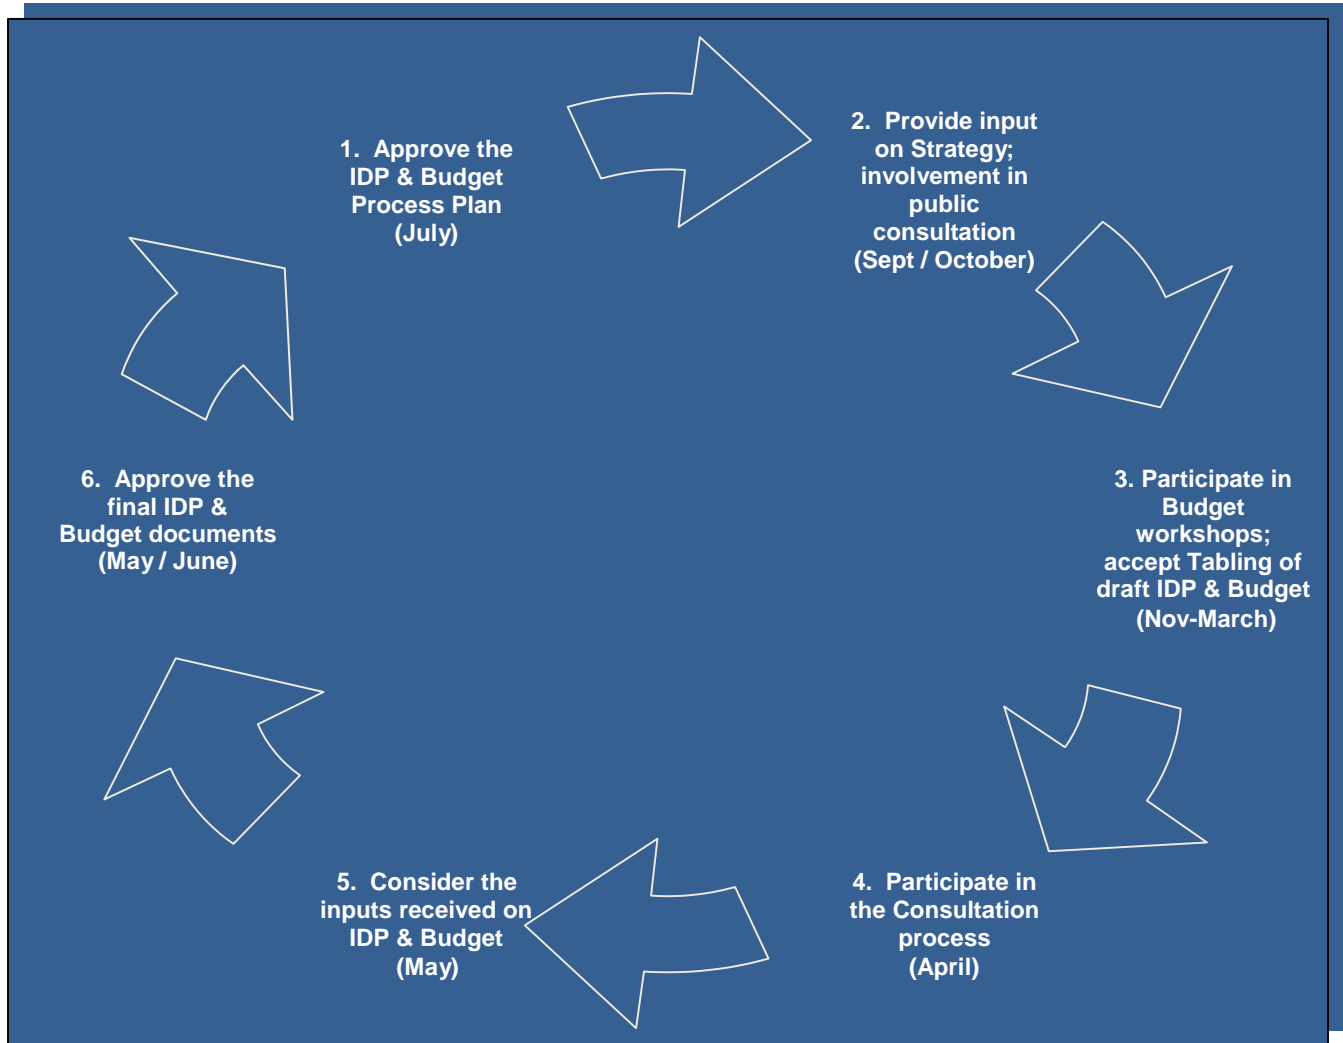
1. Approve the IDP & Budget Process Plan (July)

2. Provide input on Strategy; involvement in public consultation (Sept / October)

3. Participate in Budget workshops; accept Tabling of draft IDP & Budget (Nov-March)

4. Participate in the Consultation process (April)

5. Consider the inputs received on IDP & Budget (May)

6. Approve the final IDP & Budget documents (May / June)